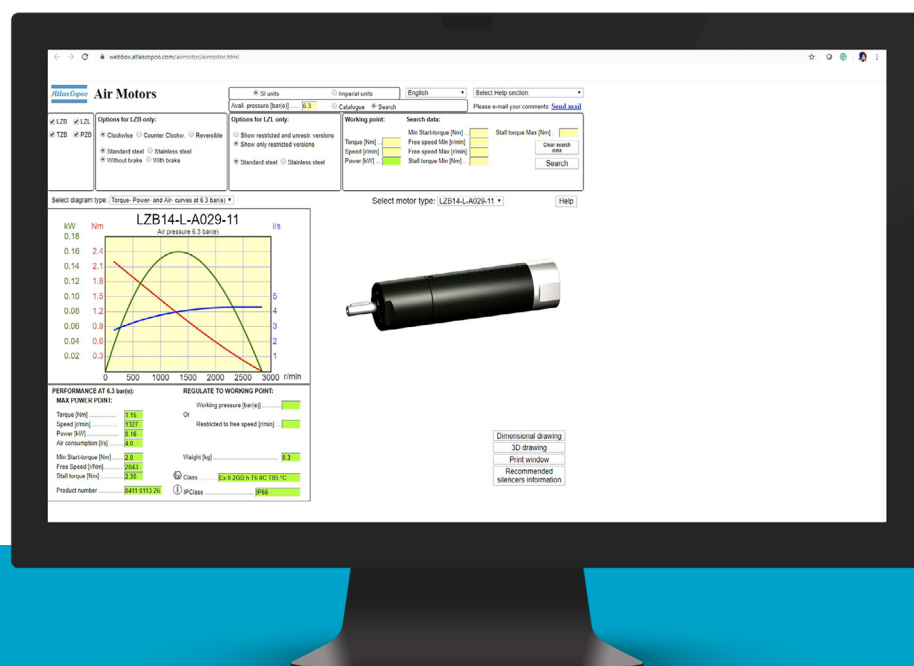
webbox.atlascopco.com/airmotor/airmotor.html

Atlas Copco Air Motors

SI units Imperial units
Avail. pressure [bar(e)] ...... 6.3 Catalogue Search
English
Select Help section
Please e-mail your comments: Send mail

LZB LZL
TZB PZB

Options for LZB only:
Clockwise Counter Clockw. Reversible
Standard steel Stainless steel
Without brake With brake

Options for LZL only:
Show restricted and unrestr. versions
Show only restricted versions
Standard steel Stainless steel

Working point:
Torque [Nm] ...
Speed [r/min] ...
Power [kW] ...

Search data:
Min Start-torque [Nm] ...
Free speed Min [r/min] ...
Free speed Max [r/min] ...
Stall torque Min [Nm] ...
Stall torque Max [Nm] ...
Clear search data
Search

Select diagram type: Torque- Power- and Air- curves at 6.3 bar(e)

Select motor type: LZB14-L-A029-11
Help

LZB14-L-A029-11
Air pressure 6.3 bar(e)

| kW | Nm | l/s |
|---|---|---|
| 0.18 | | |
| 0.16 | 2.4 | |
| 0.14 | 2.1 | |
| 0.12 | 1.8 | |
| 0.10 | 1.5 | 5 |
| 0.08 | 1.2 | 4 |
| 0.06 | 0.9 | 3 |
| 0.04 | 0.6 | 2 |
| 0.02 | 0.3 | 1 |

0 500 1000 1500 2000 2500 3000 r/min

PERFORMANCE AT 6.3 bar(e):
MAX POWER POINT:
Torque [Nm] ............ 1.15
Speed [r/min] ............ 1327
Power [kW] ............ 0.16
Air consumption [l/s] ...... 4.8

Min Start-torque [Nm] ...... 2.0
Free Speed [r/Nm] ...... 2843
Stall torque [Nm] ...... 2.30

Product number ......... 8411 0113 26

REGULATE TO WORKING POINT:
Working pressure [bar(e)] ......
Or
Restricted to free speed [r/min] ...

Weight [kg] ............ 0.3

Class ............ Ex II 2GD h T6 8C T85 °C
IPClass ............ IP66

Dimensional drawing
3D drawing
Print window
Recommended silencers information